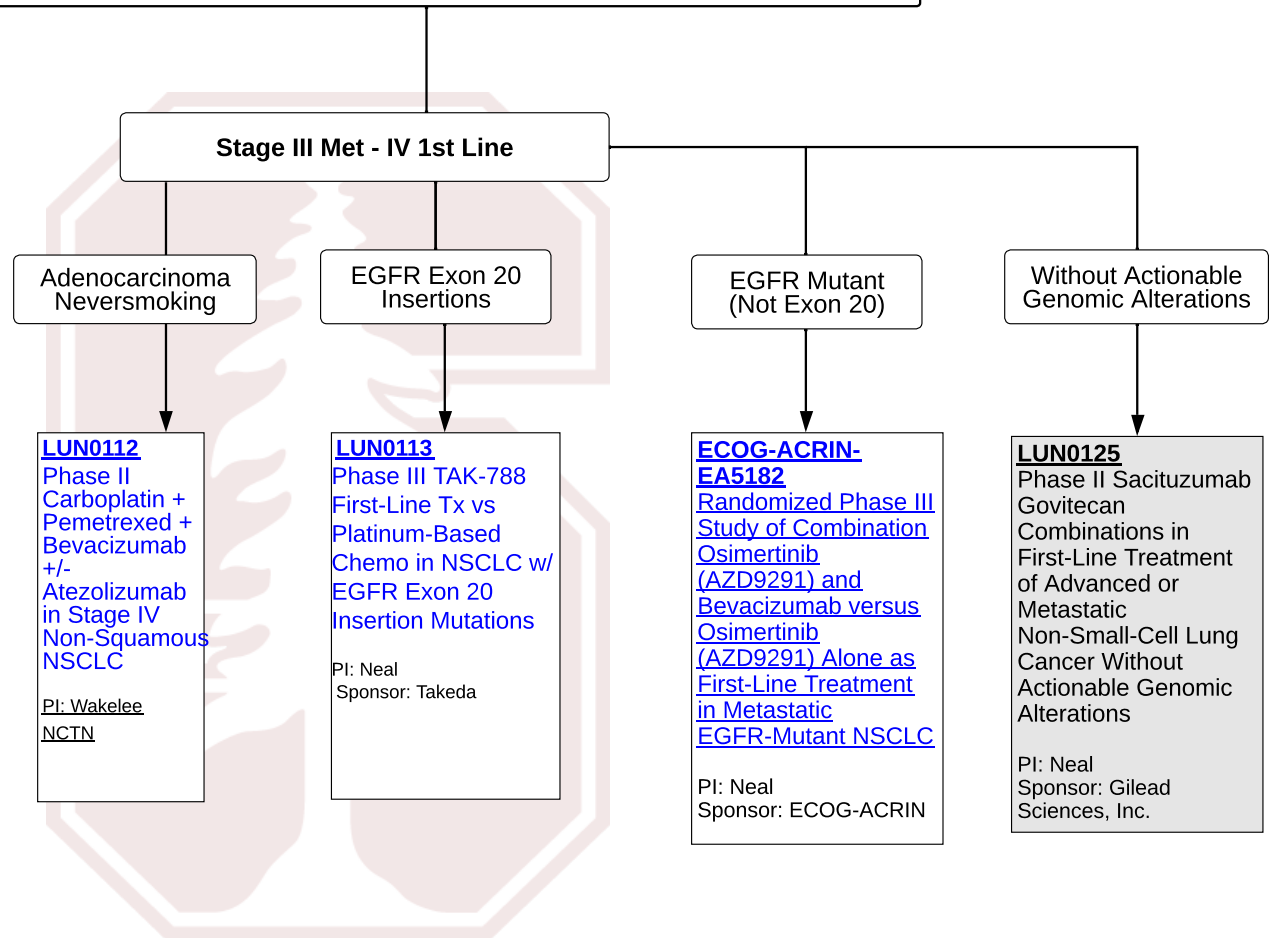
Stage III Met - IV 1st Line

Adenocarcinoma Neversmoking

EGFR Exon 20 Insertions

EGFR Mutant (Not Exon 20)

Without Actionable Genomic Alterations

LUN0112
Phase II Carboplatin + Pemetrexed + Bevacizumab +/- Atezolizumab in Stage IV Non-Squamous NSCLC

PI: Wakelee
NCTN

LUN0113
Phase III TAK-788 First-Line Tx vs Platinum-Based Chemo in NSCLC w/ EGFR Exon 20 Insertion Mutations

PI: Neal
Sponsor: Takeda

ECOG-ACRIN-EA5182
Randomized Phase III Study of Combination Osimertinib (AZD9291) and Bevacizumab versus Osimertinib (AZD9291) Alone as First-Line Treatment in Metastatic EGFR-Mutant NSCLC

PI: Neal
Sponsor: ECOG-ACRIN

LUN0125
Phase II Sacituzumab Govitecan Combinations in First-Line Treatment of Advanced or Metastatic Non-Small-Cell Lung Cancer Without Actionable Genomic Alterations

PI: Neal
Sponsor: Gilead Sciences, Inc.